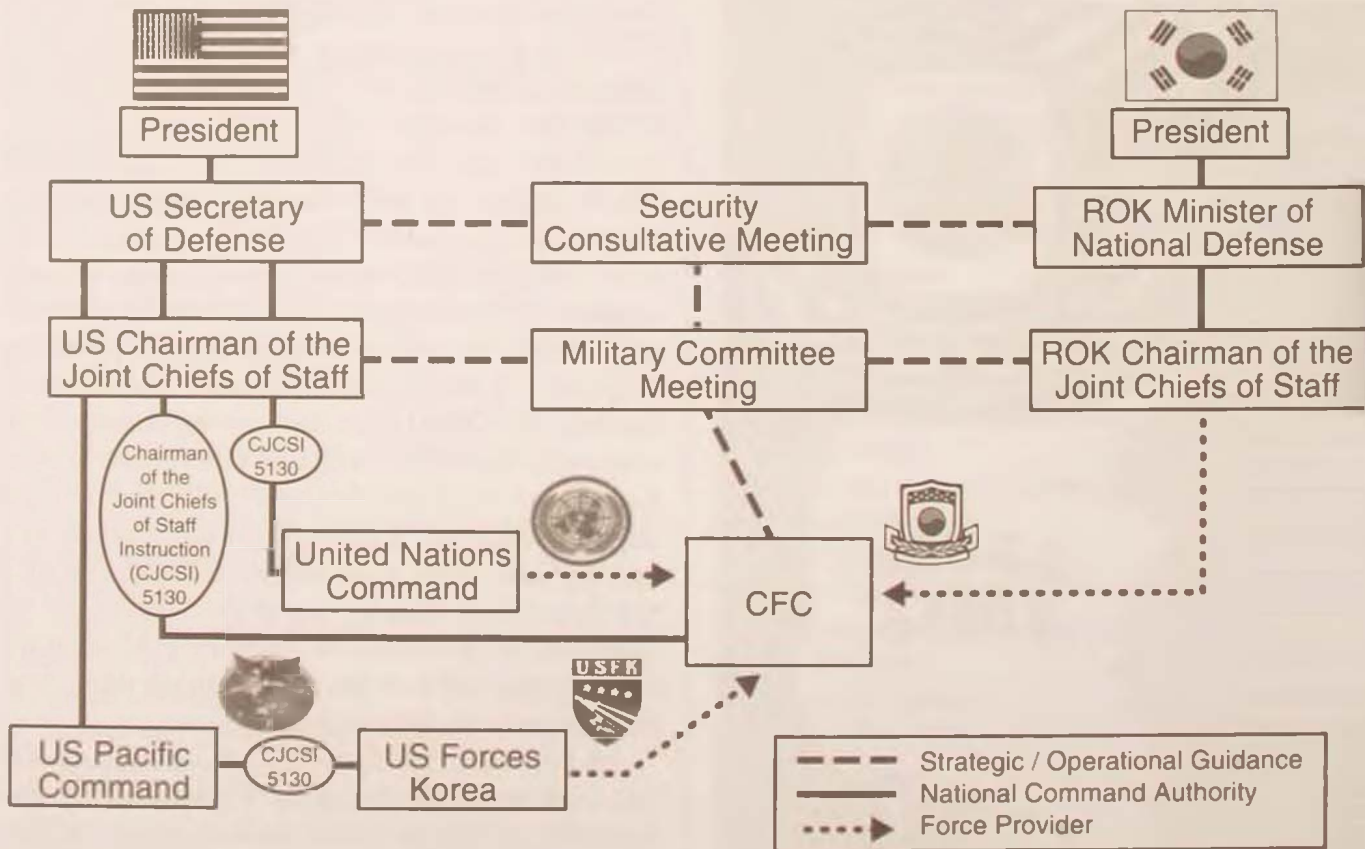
President

President

US Secretary of Defense

Security Consultative Meeting

ROK Minister of National Defense

US Chairman of the Joint Chiefs of Staff

Military Committee Meeting

ROK Chairman of the Joint Chiefs of Staff

Chairman of the Joint Chiefs of Staff Instruction (CJCSI) 5130

CJCSI 5130

United Nations Command

CFC

USFK

US Pacific Command

CJCSI 5130

US Forces Korea

Strategic / Operational Guidance
National Command Authority
Force Provider